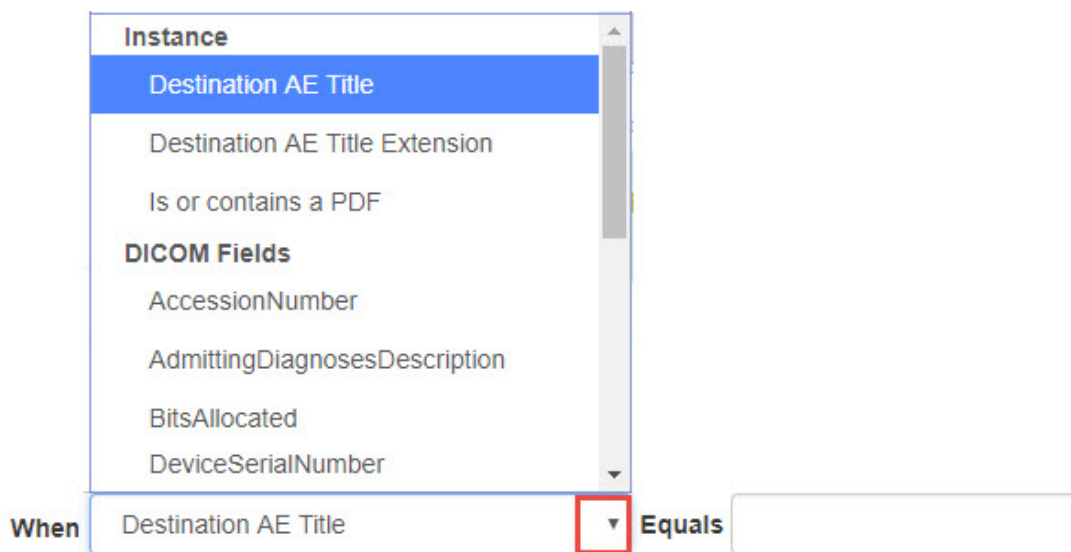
Instance

Destination AE Title

Destination AE Title Extension

Is or contains a PDF

DICOM Fields

AccessionNumber

AdmittingDiagnosesDescription

BitsAllocated

DeviceSerialNumber

When Destination AE Title Equals